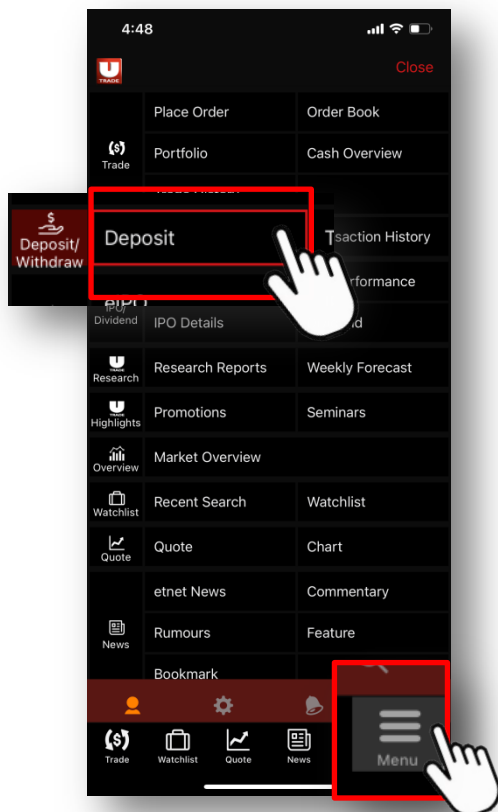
4:48

TRADE

Close

Trade

Place Order

Order Book

Portfolio

Cash Overview

Deposit/ Withdraw

Deposit

T saction History

rformance

IPO/ Dividend

IPO Details

d

Research

Research Reports

Weekly Forecast

Highlights

Promotions

Seminars

Overview

Market Overview

Watchlist

Recent Search

Watchlist

Quote

Quote

Chart

News

etnet News

Commentary

Rumours

Feature

Bookmark

Trade

Watchlist

Quote

News

Menu